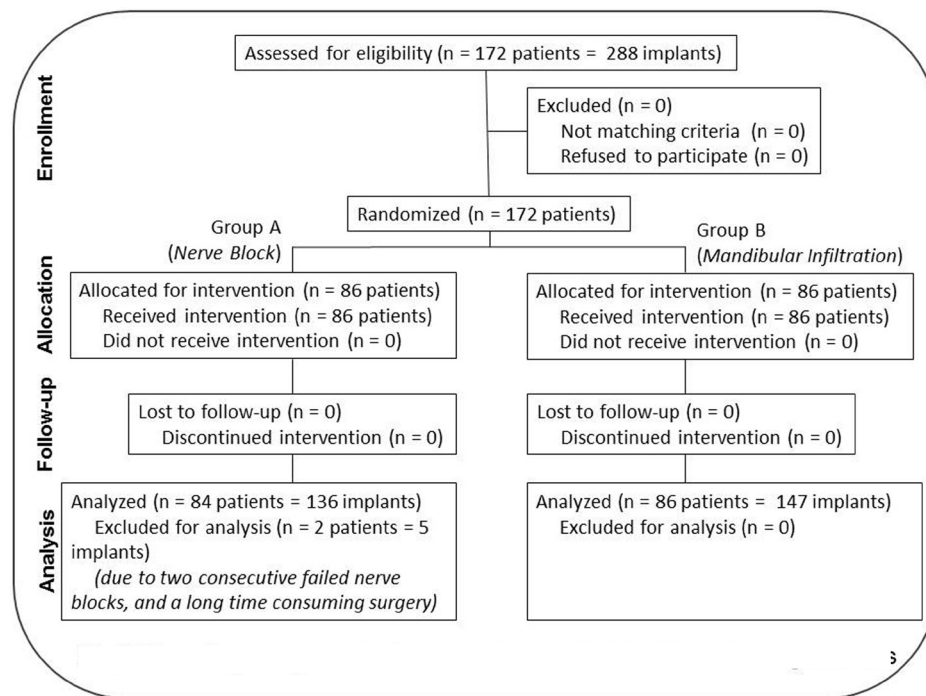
Enrollment

Assessed for eligibility (n = 172 patients = 288 implants)

Excluded (n = 0)
Not matching criteria (n = 0)
Refused to participate (n = 0)

Randomized (n = 172 patients)

Group A
(*Nerve Block*)

Group B
(*Mandibular Infiltration*)

Allocation

Allocated for intervention (n = 86 patients)
Received intervention (n = 86 patients)
Did not receive intervention (n = 0)

Allocated for intervention (n = 86 patients)
Received intervention (n = 86 patients)
Did not receive intervention (n = 0)

Follow-up

Lost to follow-up (n = 0)
Discontinued intervention (n = 0)

Lost to follow-up (n = 0)
Discontinued intervention (n = 0)

Analysis

Analyzed (n = 84 patients = 136 implants)
Excluded for analysis (n = 2 patients = 5 implants)
*(due to two consecutive failed nerve blocks, and a long time consuming surgery)*

Analyzed (n = 86 patients = 147 implants)
Excluded for analysis (n = 0)

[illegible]